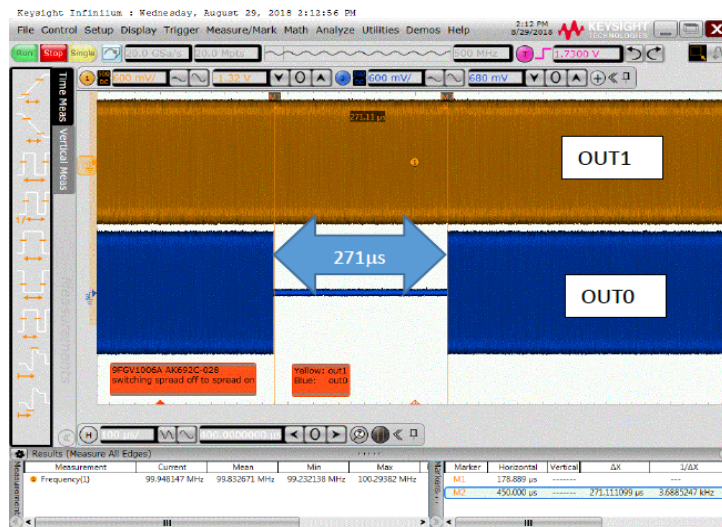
Keysight Infiniium : Wednesday, August 29, 2018 2:12:56 PM

File Control Setup Display Trigger Measure/Mark Math Analyze Utilities Demos Help

2:12 PM 8/29/2018 KEYSIGHT TECHNOLOGIES

Run Stop Single 20.0 GSa/s 20.0 Mpts 500 MHz 1.7300 V

600 mV/ 1.32 V 600 mV/ 680 mV

Time Meas Vertical Meas

271.11 µs

OUT1

271µs

OUT0

9FGV1006A AK692C-028 switching spread off to spread on

Yellow: out1 Blue: out0

100 µs/ 500.000000 us

Results (Measure All Edges)

| Measurement | Current | Mean | Min | Max |
|---|---|---|---|---|
| Frequency(1) | 99.948147 MHz | 99.832671 MHz | 99.232138 MHz | 100.29382 MHz |

| Marker | Horizontal | Vertical | ΔX | 1/ΔX |
|---|---|---|---|---|
| M1 | 178.889 µs | ------- | --- | --- |
| M2 | 450.000 µs | ------- | 271.111099 µs | 3.6885247 kHz |